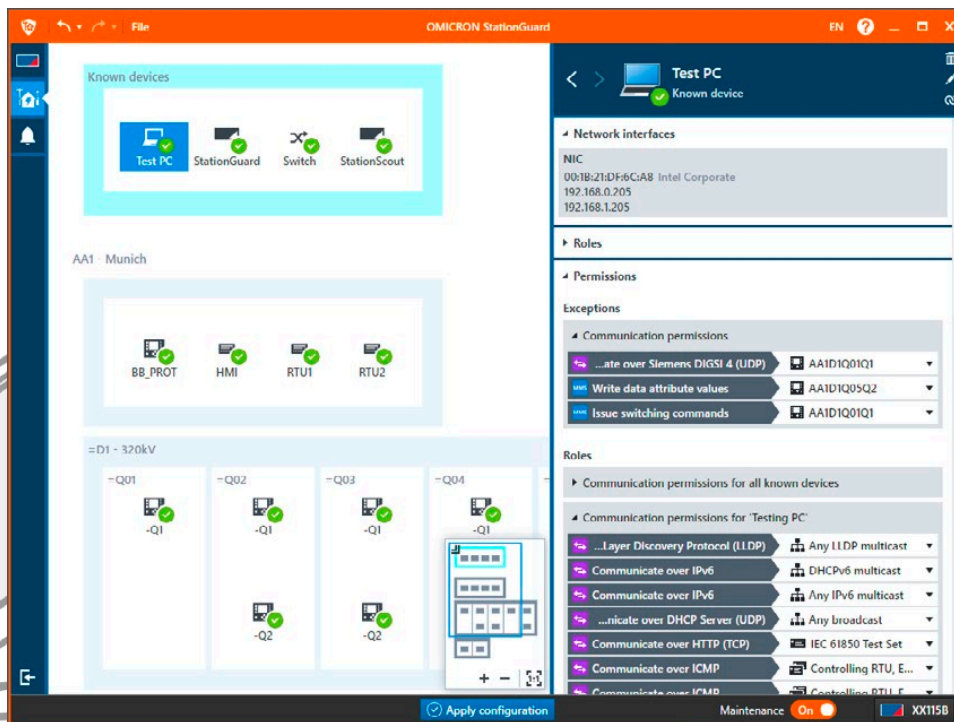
File OMICRON StationGuard EN ? _ □ X

Known devices

Test PC StationGuard Switch StationScout

AA1 Munich

BB_PROT HMI RTU1 RTU2

=D1 - 320kV

-Q01 -Q02 -Q03 -Q04

-Q1 -Q1 -Q1 -Q1

-Q2 -Q2

+ −

Test PC
Known device

Network interfaces

NIC
00:1B:21:DF:6C:A8 Intel Corporate
192.168.0.205
192.168.1.205

Roles

Permissions

Exceptions

Communication permissions

...ate over Siemens DIGSI 4 (UDP) AA1D1Q01Q1
Write data attribute values AA1D1Q05Q2
Issue switching commands AA1D1Q01Q1

Roles

Communication permissions for all known devices

Communication permissions for 'Testing PC'

...Layer Discovery Protocol (LLDP) Any LLDP multicast
Communicate over IPv6 DHCPv6 multicast
Communicate over IPv6 Any IPv6 multicast
...nicate over DHCP Server (UDP) Any broadcast
Communicate over HTTP (TCP) IEC 61850 Test Set
Communicate over ICMP Controlling RTU, E...
Communicate over ICMP Controlling RTU, E...

Apply configuration Maintenance On XX115B